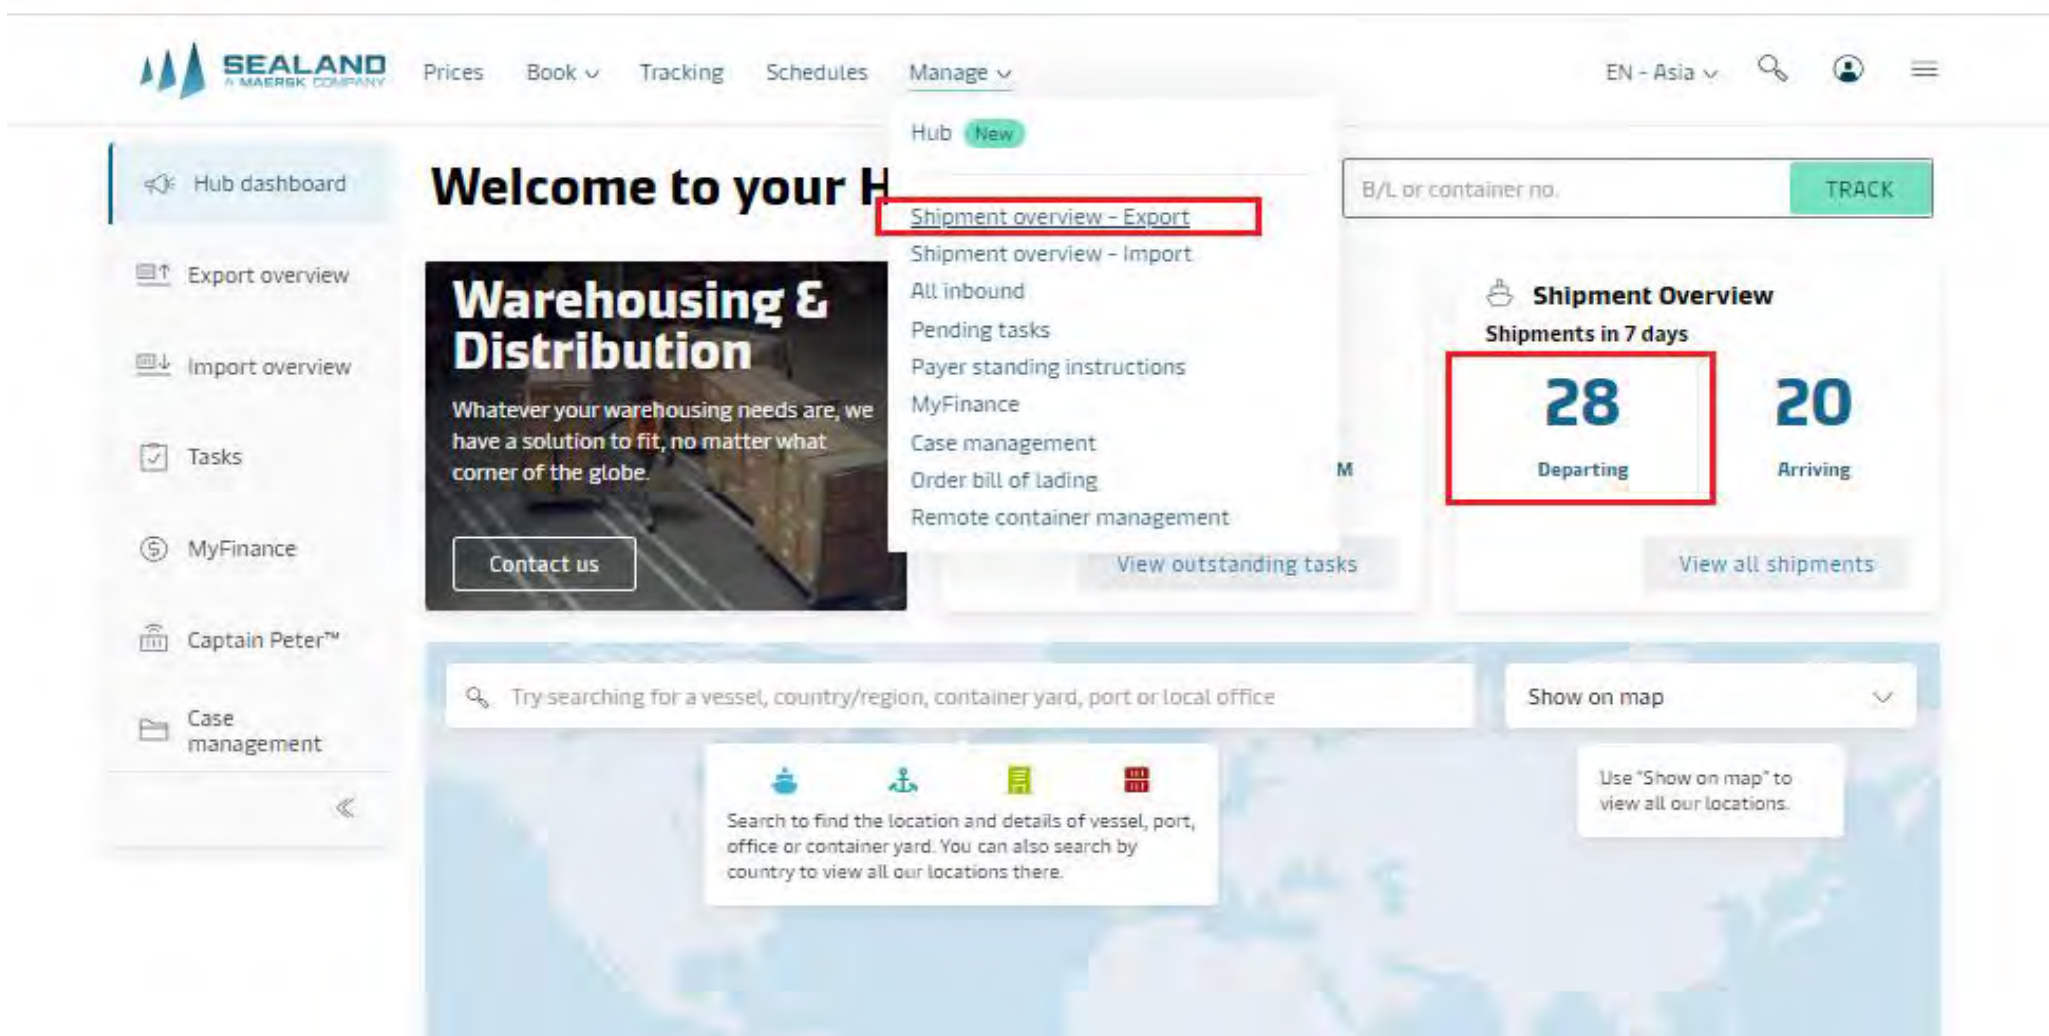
SEALAND
A MAERSK COMPANY

Prices Book Tracking Schedules Manage

EN - Asia

Hub dashboard
Export overview
Import overview
Tasks
MyFinance
Captain Peter™
Case management

Welcome to your H

Hub New
Shipment overview - Export
Shipment overview - Import
All inbound
Pending tasks
Payer standing instructions
MyFinance
Case management
Order bill of lading
Remote container management

B/L or container no.
TRACK

Warehousing & Distribution

Whatever your warehousing needs are, we have a solution to fit, no matter what corner of the globe.

Contact us

M

View outstanding tasks

Shipment Overview
Shipments in 7 days
28
Departing
20
Arriving

View all shipments

Try searching for a vessel, country/region, container yard, port or local office

Show on map

Search to find the location and details of vessel, port, office or container yard. You can also search by country to view all our locations there.

Use "Show on map" to view all our locations.